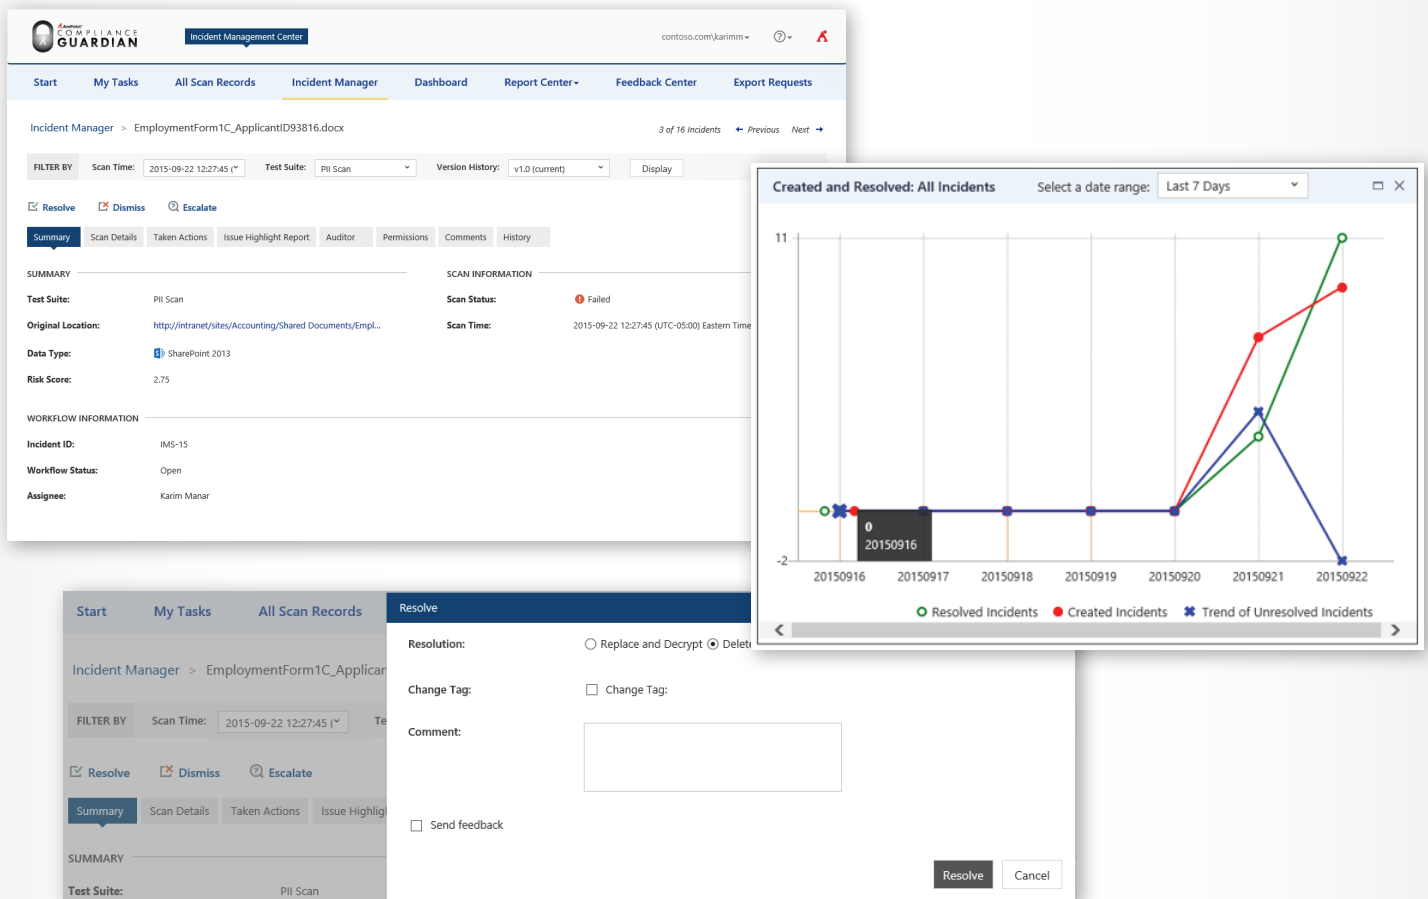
AvePoint COMPLIANCE GUARDIAN

Incident Management Center

contoso.com\karimm

Start My Tasks All Scan Records Incident Manager Dashboard Report Center Feedback Center Export Requests

Incident Manager > EmploymentForm1C_ApplicantID93816.docx

3 of 16 Incidents ← Previous Next →

FILTER BY Scan Time: 2015-09-22 12:27:45 Test Suite: PII Scan Version History: v1.0 (current) Display

Resolve Dismiss Escalate

Summary Scan Details Taken Actions Issue Highlight Report Auditor Permissions Comments History

SUMMARY

Test Suite: PII Scan

Original Location: http://intranet/sites/Accounting/Shared Documents/Empl...

Data Type: SharePoint 2013

Risk Score: 2.75

SCAN INFORMATION

Scan Status: Failed

Scan Time: 2015-09-22 12:27:45 (UTC-05:00) Eastern Time

WORKFLOW INFORMATION

Incident ID: IMS-15

Workflow Status: Open

Assignee: Karim Manar

Created and Resolved: All Incidents Select a date range: Last 7 Days

11

-2

0
20150916

20150916 20150917 20150918 20150919 20150920 20150921 20150922

Resolved Incidents Created Incidents Trend of Unresolved Incidents

Start My Tasks All Scan Records

Incident Manager > EmploymentForm1C_Applican

FILTER BY Scan Time: 2015-09-22 12:27:45 Te

Resolve Dismiss Escalate

Summary Scan Details Taken Actions Issue Highligl

SUMMARY

Test Suite: PII Scan

Resolve

Resolution: Replace and Decrypt Delete

Change Tag: Change Tag:

Comment:

Send feedback

Resolve Cancel